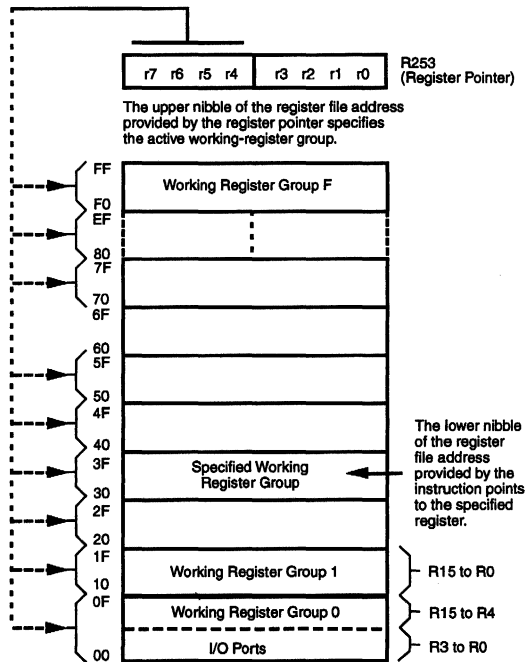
r7 r6 r5 r4 r3 r2 r1 r0

R253 (Register Pointer)

The upper nibble of the register file address provided by the register pointer specifies the active working-register group.

FF
F0
EF
80
7F
70
6F
60
5F
50
4F
40
3F
30
2F
20
1F
10
0F
00

Working Register Group F

Specified Working Register Group

The lower nibble of the register file address provided by the instruction points to the specified register.

Working Register Group 1

R15 to R0

Working Register Group 0

R15 to R4

I/O Ports

R3 to R0